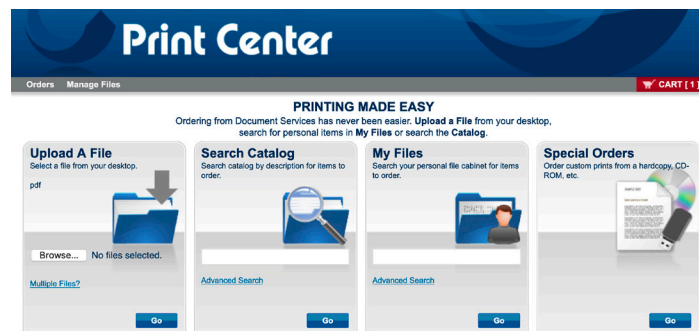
Print Center

Orders Manage Files

CART [ 1 ]

PRINTING MADE EASY

Ordering from Document Services has never been easier. Upload a File from your desktop, search for personal items in My Files or search the Catalog.

Upload A File
Select a file from your desktop.
pdf

Browse... No files selected.

Multiple Files?

Go

Search Catalog
Search catalog by description for items to order.

Advanced Search

Go

My Files
Search your personal file cabinet for items to order.

Advanced Search

Go

Special Orders
Order custom prints from a hardcopy, CD-ROM, etc.

Go